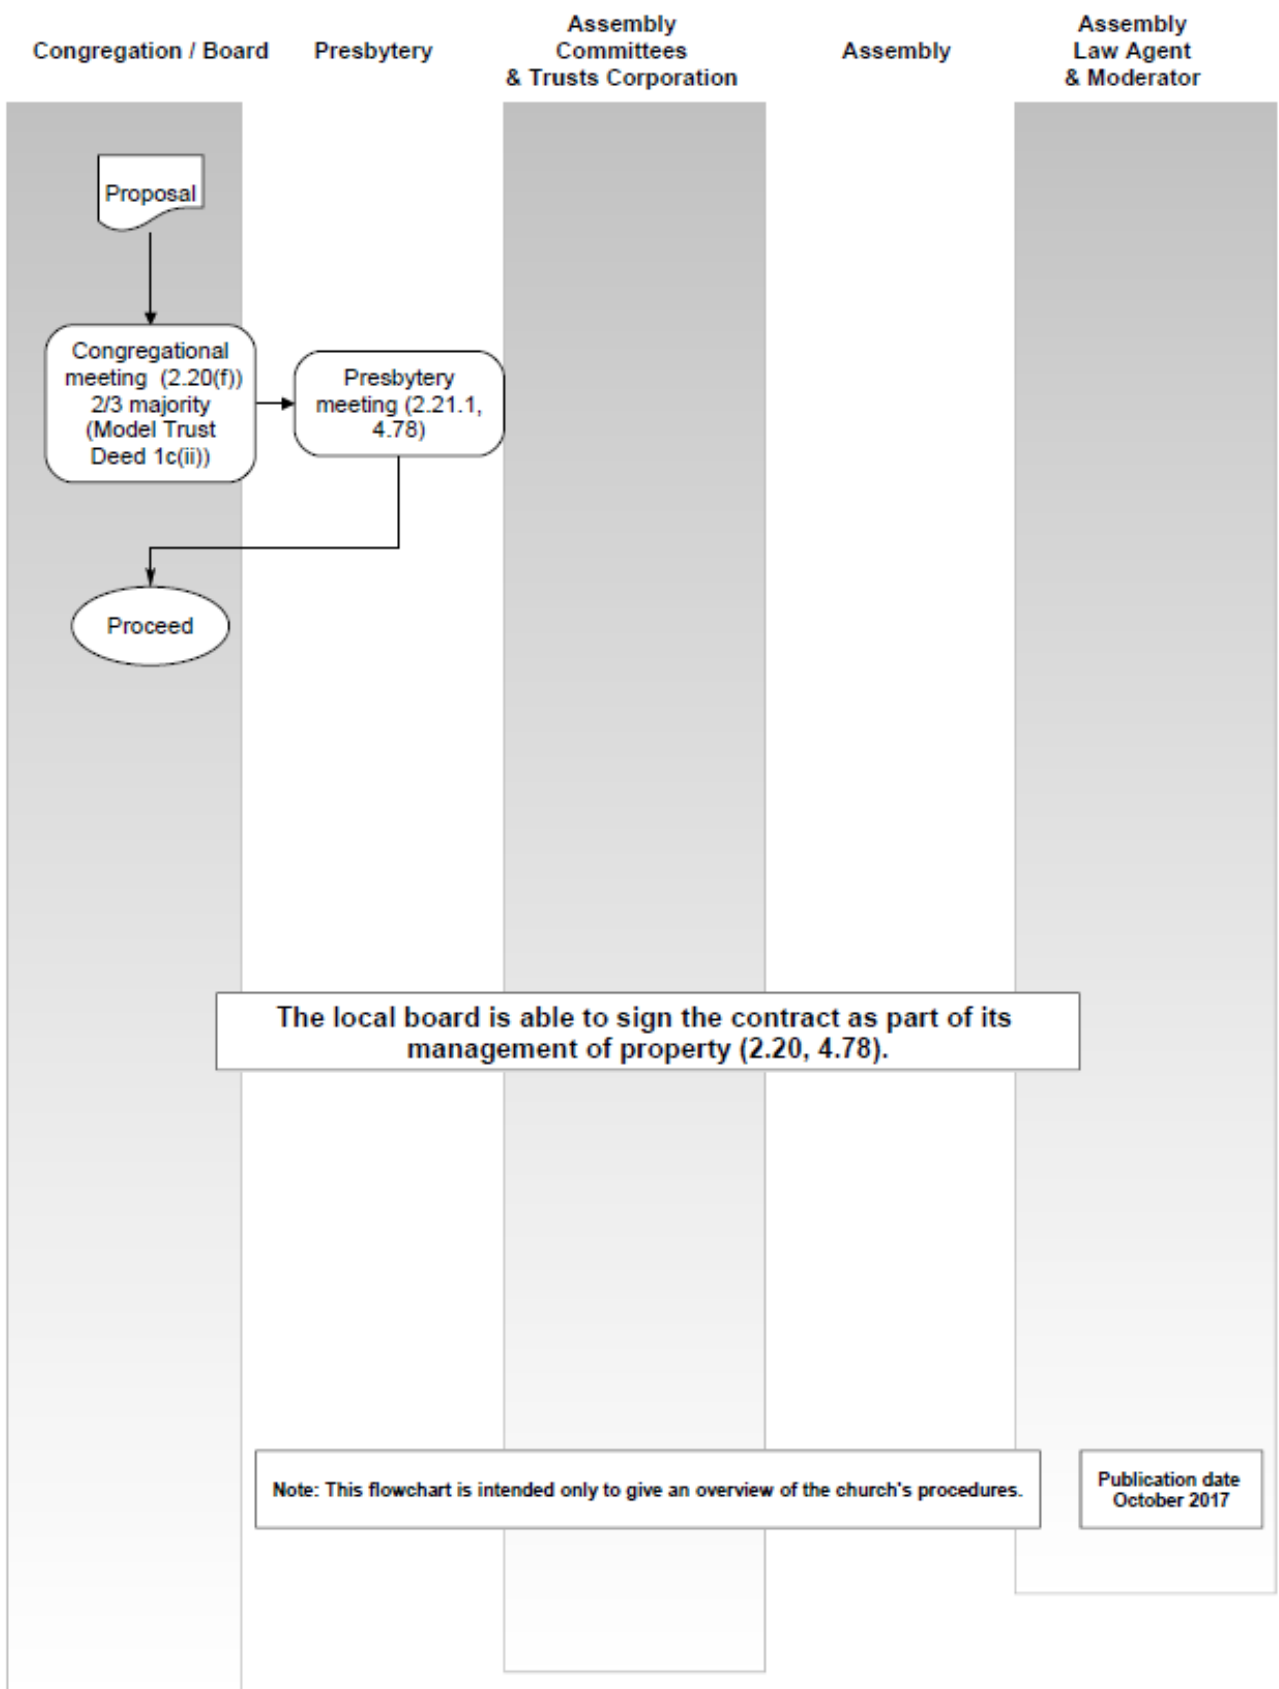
Congregation / Board

Presbytery

Assembly Committees & Trusts Corporation

Assembly

Assembly Law Agent & Moderator

Proposal

Congregational meeting (2.20(f)) 2/3 majority (Model Trust Deed 1c(ii))

Presbytery meeting (2.21.1, 4.78)

Proceed

The local board is able to sign the contract as part of its management of property (2.20, 4.78).

Note: This flowchart is intended only to give an overview of the church's procedures.

Publication date October 2017